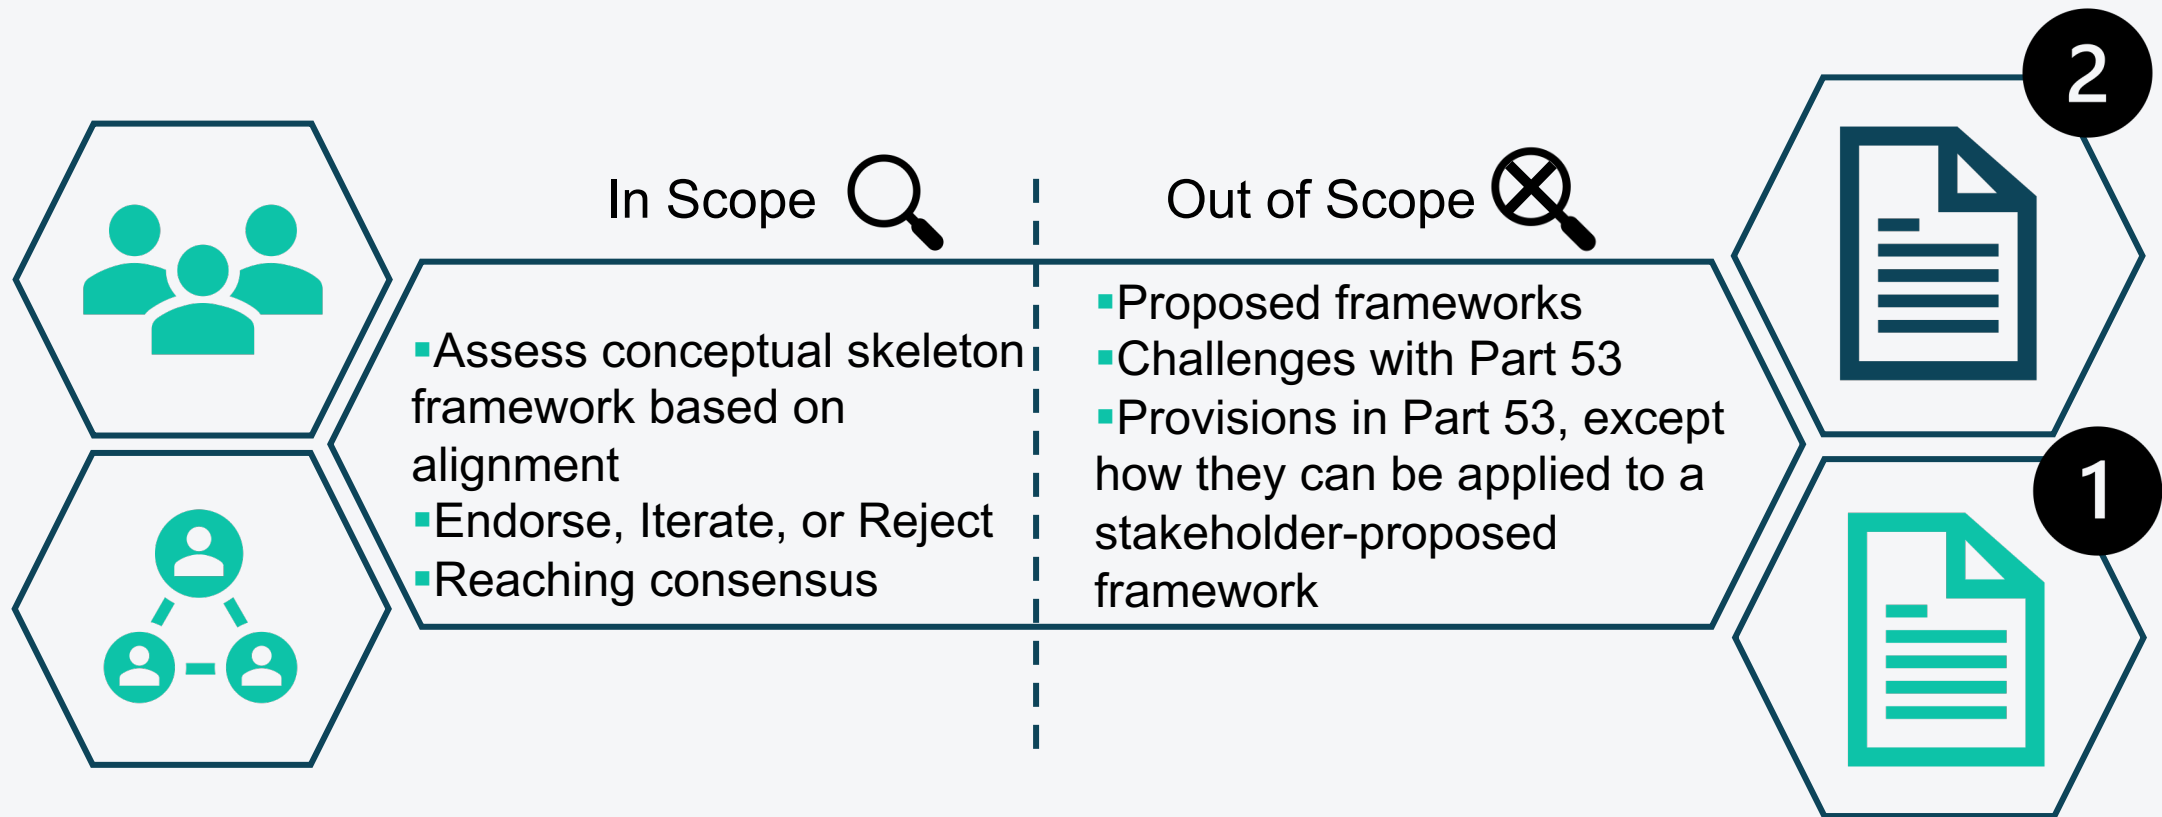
In Scope

Out of Scope

▪Assess conceptual skeleton framework based on alignment
▪Endorse, Iterate, or Reject
▪Reaching consensus

▪Proposed frameworks
▪Challenges with Part 53
▪Provisions in Part 53, except how they can be applied to a stakeholder-proposed framework

2

1